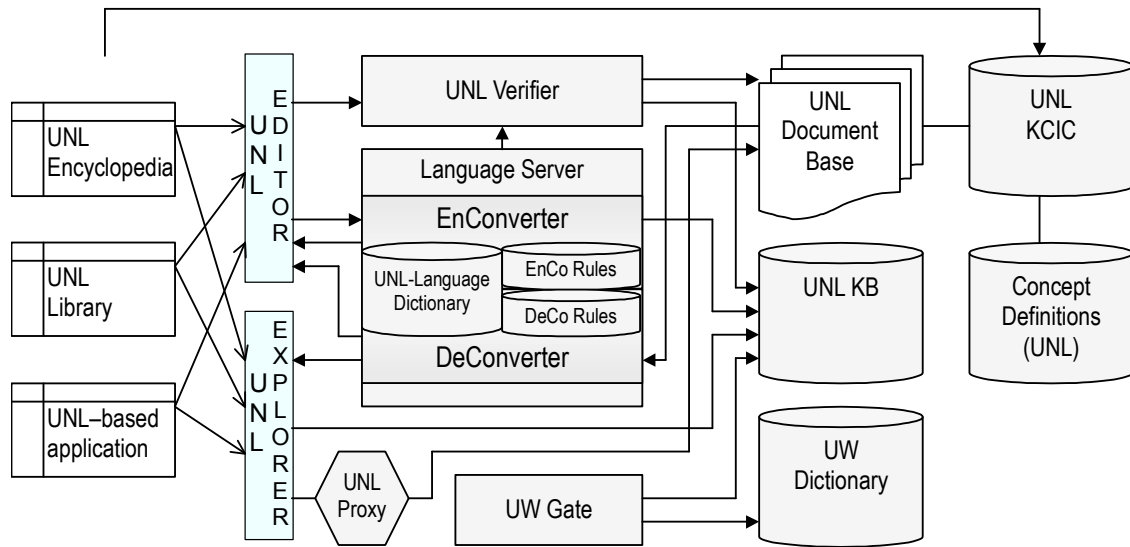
UNL Encyclopedia

UNL Library

UNL–based application

UNL EDITOR

UNL EXPLORER

UNL Verifier

Language Server

EnConverter

UNL-Language Dictionary

EnCo Rules

DeCo Rules

DeConverter

UNL Proxy

UW Gate

UNL Document Base

UNL KB

UW Dictionary

UNL KCIC

Concept Definitions (UNL)